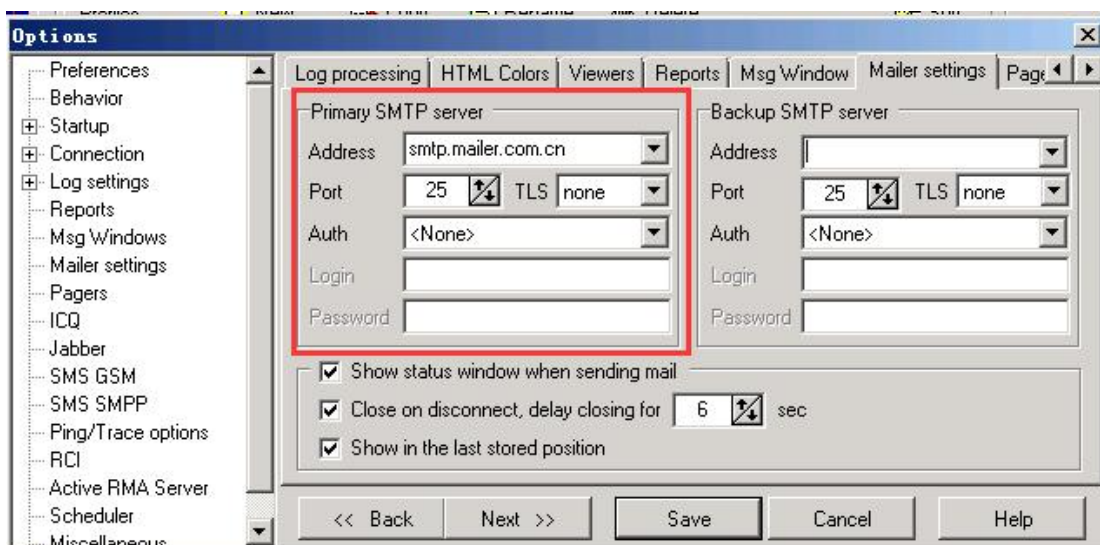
Options

Preferences
Behavior
Startup
Connection
Log settings
Reports
Msg Windows
Mailer settings
Pagers
ICQ
Jabber
SMS GSM
SMS SMPP
Ping/Trace options
RCI
Active RMA Server
Scheduler
Miscellaneous

Log processing | HTML Colors | Viewers | Reports | Msg Window | Mailer settings | Page

Primary SMTP server
Address smtp.mailer.com.cn
Port 25 TLS none
Auth <None>
Login
Password

Backup SMTP server
Address
Port 25 TLS none
Auth <None>
Login
Password

Show status window when sending mail
Close on disconnect, delay closing for 6 sec
Show in the last stored position

<< Back | Next >> | Save | Cancel | Help